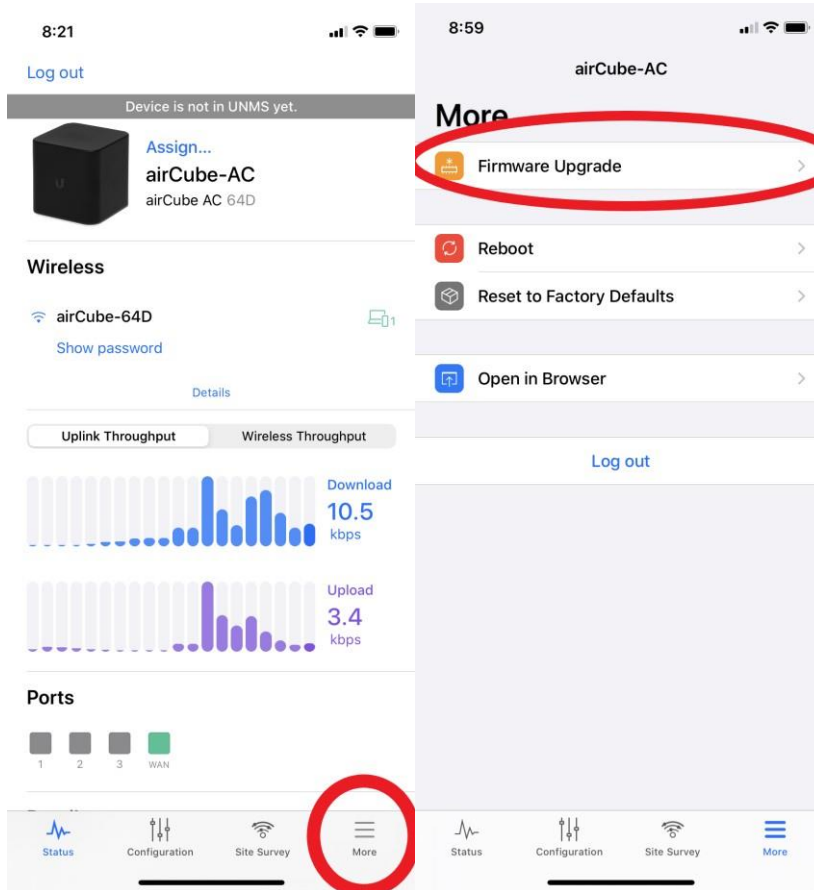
8:21

Log out

Device is not in UNMS yet.

Assign...
airCube-AC
airCube AC 64D

Wireless

airCube-64D
1
Show password

Details

Uplink Throughput
Wireless Throughput

Download
10.5
kbps

Upload
3.4
kbps

Ports

1 2 3 WAN

Status
Configuration
Site Survey
More

8:59

airCube-AC

More

Firmware Upgrade

Reboot
Reset to Factory Defaults

Open in Browser

Log out

Status
Configuration
Site Survey
More